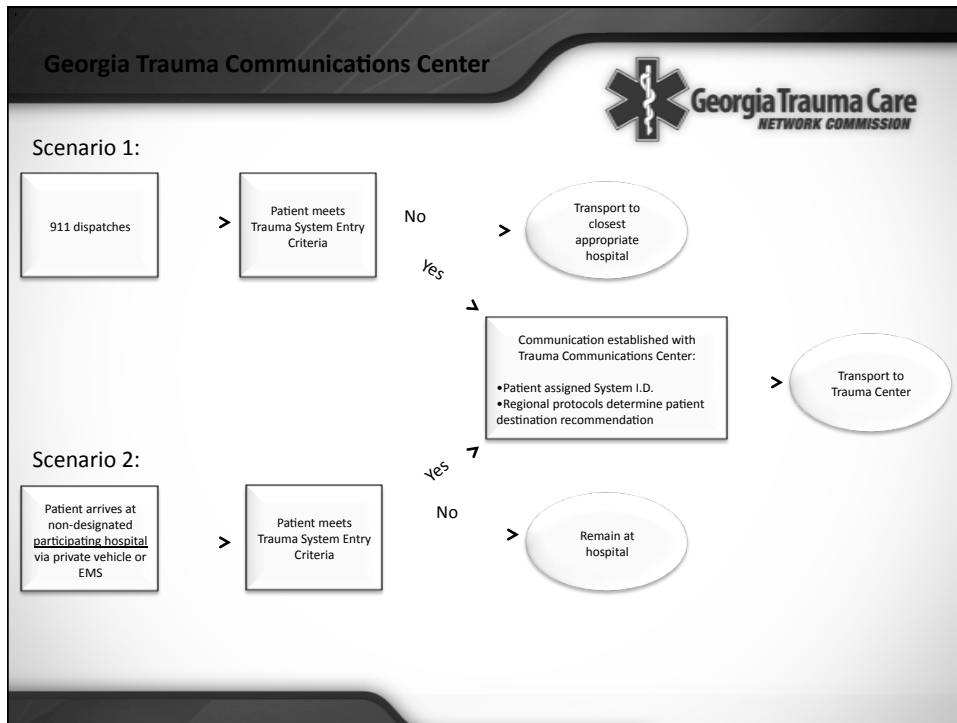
Georgia Trauma Communications Center

Georgia Trauma Care
NETWORK COMMISSION

Scenario 1:

911 dispatches

Patient meets Trauma System Entry Criteria

No

Transport to closest appropriate hospital

Yes

Communication established with Trauma Communications Center:
•Patient assigned System I.D.
•Regional protocols determine patient destination recommendation

Transport to Trauma Center

Scenario 2:

Patient arrives at non-designated participating hospital via private vehicle or EMS

Patient meets Trauma System Entry Criteria

Yes

No

Remain at hospital